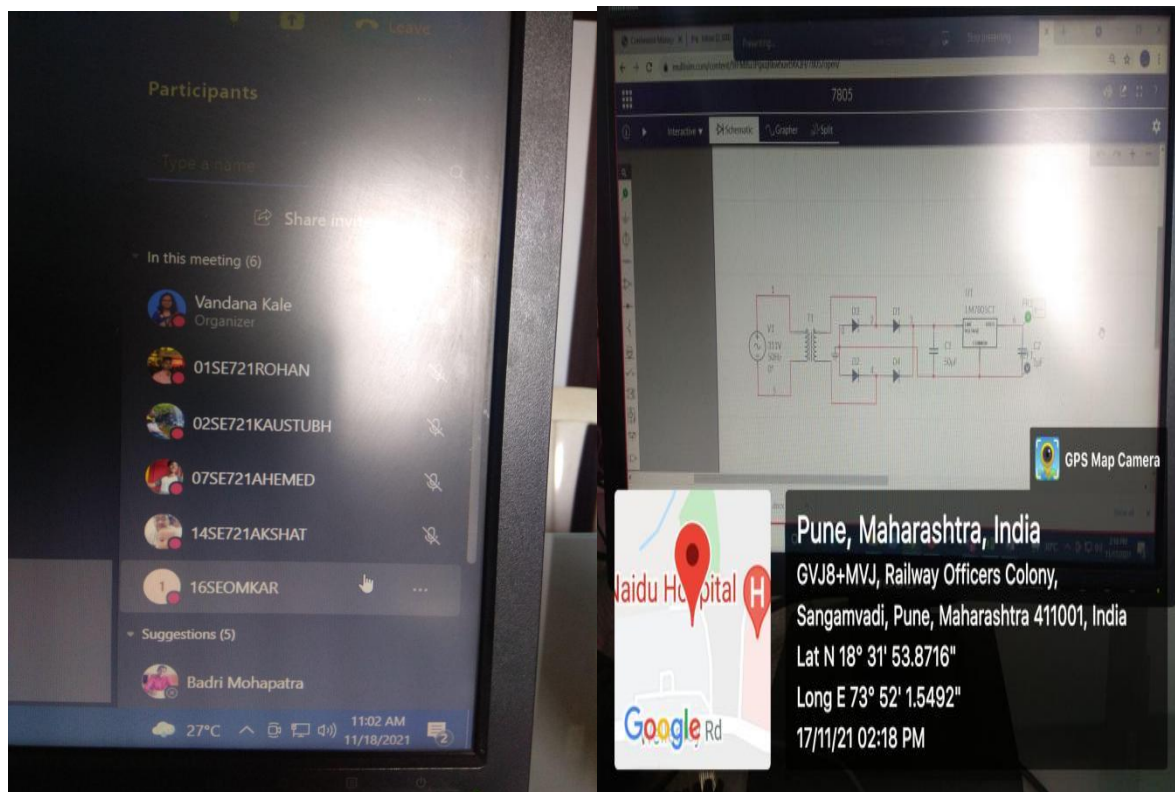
Leave

Participants

Type a name

Share invit

In this meeting (6)

Vandana Kale
Organizer

01SE721ROHAN

02SE721KAUSTUBH

07SE721AHEMED

14SE721AKSHAT

1 16SEOMKAR ...

Suggestions (5)

Badri Mohapatra

27°C 11:02 AM 11/18/2021

7805

Interactive Schematic Grapher Split

V2 D3 D1 C1 50µF D2 D4 T1 U1 LM7805CT C2

GPS Map Camera

Pune, Maharashtra, India
GVJ8+MVJ, Railway Officers Colony, Sangamvadi, Pune, Maharashtra 411001, India
Lat N 18° 31' 53.8716"
Long E 73° 52' 1.5492"
17/11/21 02:18 PM

Naidu Hospital

Google Rd